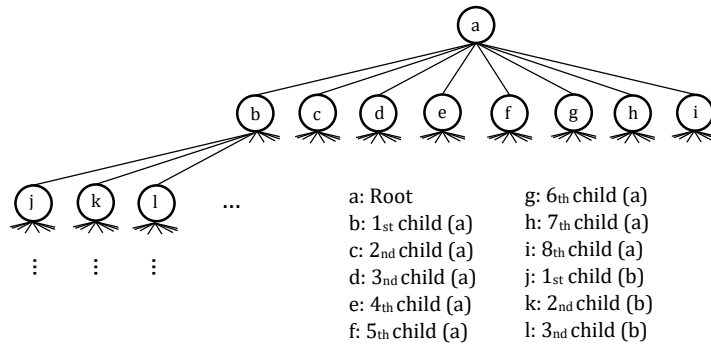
a

b c d e f g h i

j k l …

⋮ ⋮ ⋮

a: Root
b: 1st child (a)
c: 2nd child (a)
d: 3nd child (a)
e: 4th child (a)
f: 5th child (a)

g: 6th child (a)
h: 7th child (a)
i: 8th child (a)
j: 1st child (b)
k: 2nd child (b)
l: 3nd child (b)